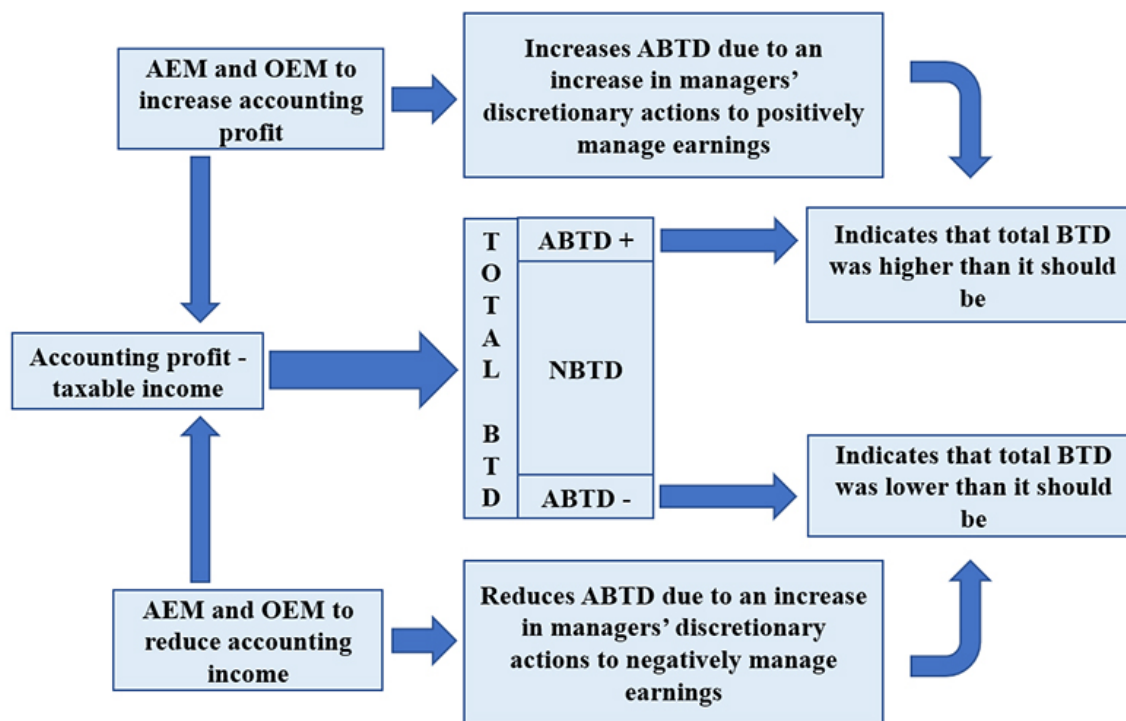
AEM and OEM to increase accounting profit

Increases ABTD due to an increase in managers' discretionary actions to positively manage earnings

TOTAL BTD

ABTD +

Indicates that total BTD was higher than it should be

Accounting profit - taxable income

NBTD

ABTD -

Indicates that total BTD was lower than it should be

AEM and OEM to reduce accounting income

Reduces ABTD due to an increase in managers' discretionary actions to negatively manage earnings